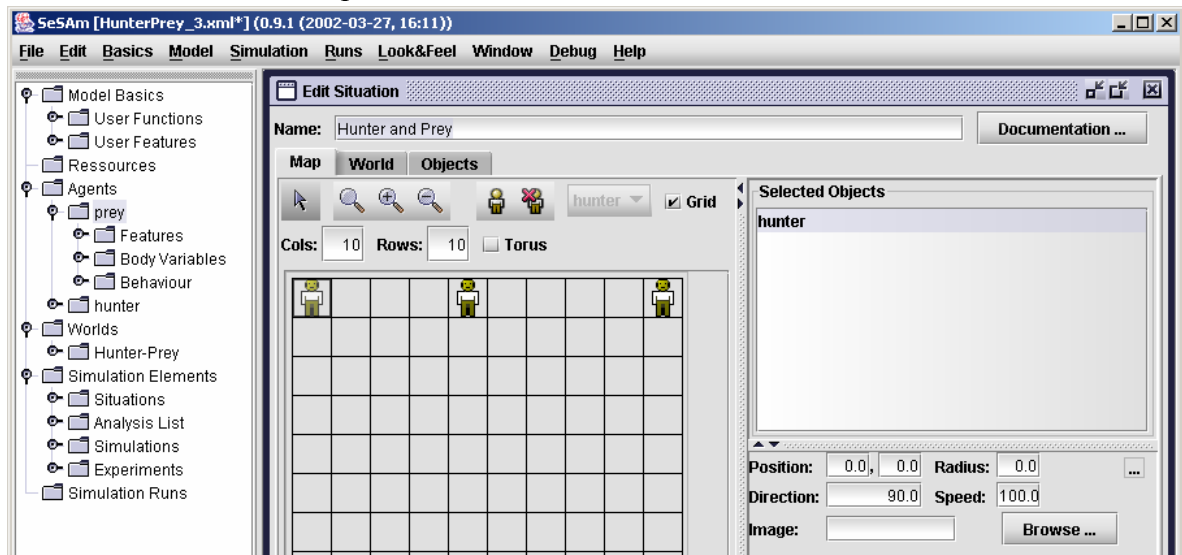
SeSAm [HunterPrey_3.xml*] (0.9.1 (2002-03-27, 16:11))

File Edit Basics Model Simulation Runs Look&Feel Window Debug Help

Model Basics
User Functions
User Features
Ressources
Agents
prey
Features
Body Variables
Behaviour
hunter
Worlds
Hunter-Prey
Simulation Elements
Situations
Analysis List
Simulations
Experiments
Simulation Runs

Edit Situation

Name: Hunter and Prey

Documentation ...

Map World Objects

hunter Grid

Cols: 10 Rows: 10 Torus

Selected Objects

hunter

Position: 0.0, 0.0 Radius: 0.0 ...

Direction: 90.0 Speed: 100.0

Image:

Browse ...